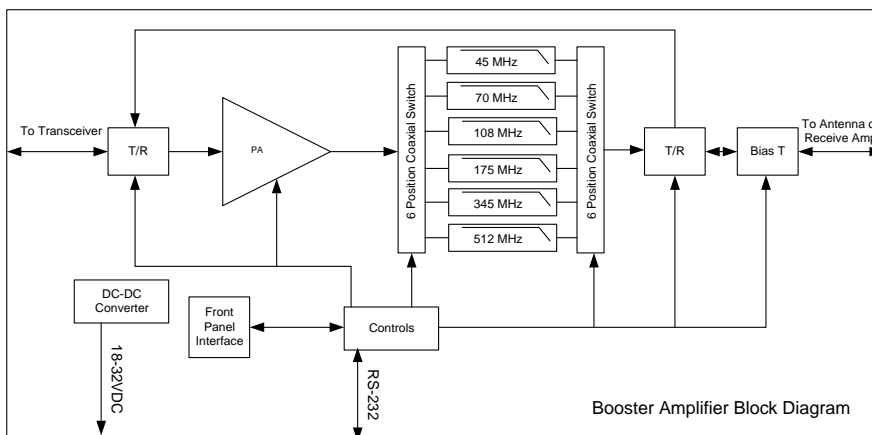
To Transceiver
T/R
PA
6 Position Coaxial Switch
45 MHz
70 MHz
108 MHz
175 MHz
345 MHz
512 MHz
6 Position Coaxial Switch
T/R
Bias T
To Antenna o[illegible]
Receive Amp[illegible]
DC-DC Converter
18-32VDC
Front Panel Interface
Controls
RS-232
Booster Amplifier Block Diagram